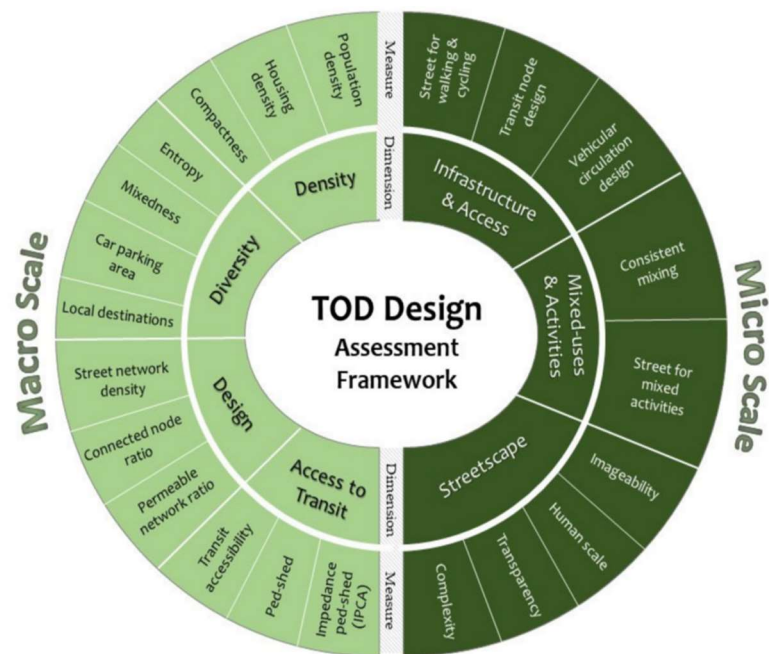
TOD Design Assessment Framework

Macro Scale

Measure
Dimension

Density
Population density
Housing density
Compactness

Diversity
Entropy
Mixedness
Car parking area
Local destinations

Design
Street network density
Connected node ratio
Permeable network ratio

Access to Transit
Transit accessibility
Ped-shed
Impedance ped-shed (IPCA)

Dimension
Measure

Micro Scale

Infrastructure & Access
Street for walking & cycling
Transit node design
Vehicular circulation design

Mixed-uses & Activities
Consistent mixing
Street for mixed activities

Streetscape
Imageability
Human scale
Transparency
Complexity